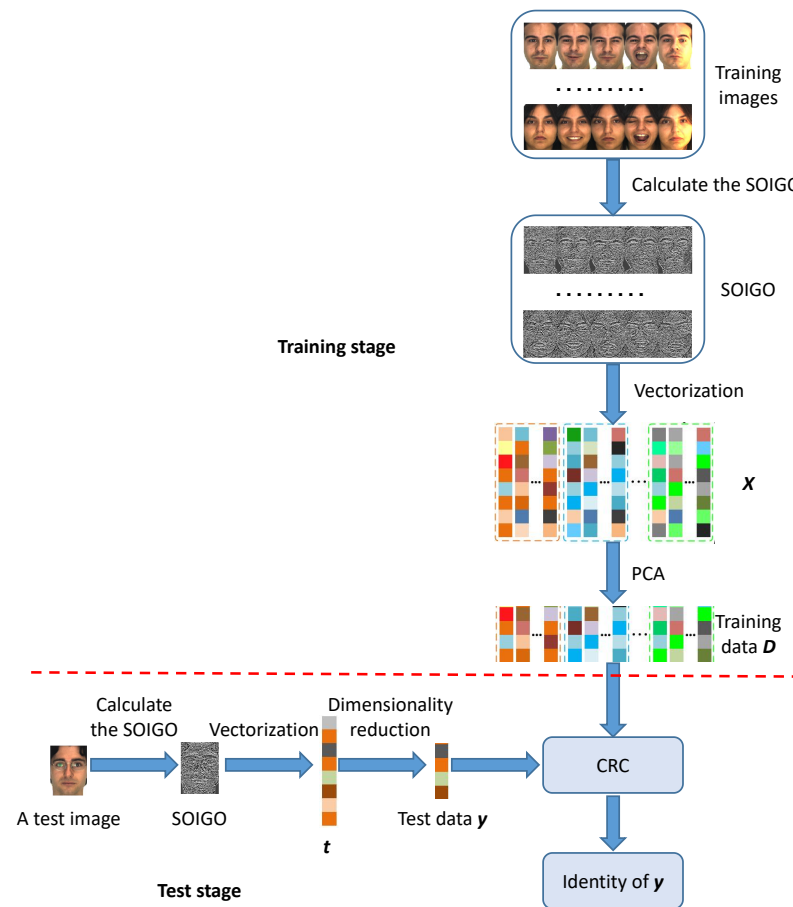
Training images

Calculate the SOIGO

SOIGO

Training stage

Vectorization

$\cdots$ $\cdots$ $\cdots$ $\cdots$

***X***

PCA

$\cdots$ $\cdots$ $\cdots$ $\cdots$

Training data ***D***

Calculate the SOIGO

Vectorization

Dimensionality reduction

CRC

A test image

SOIGO

***t***

Test data ***y***

Identity of ***y***

Test stage